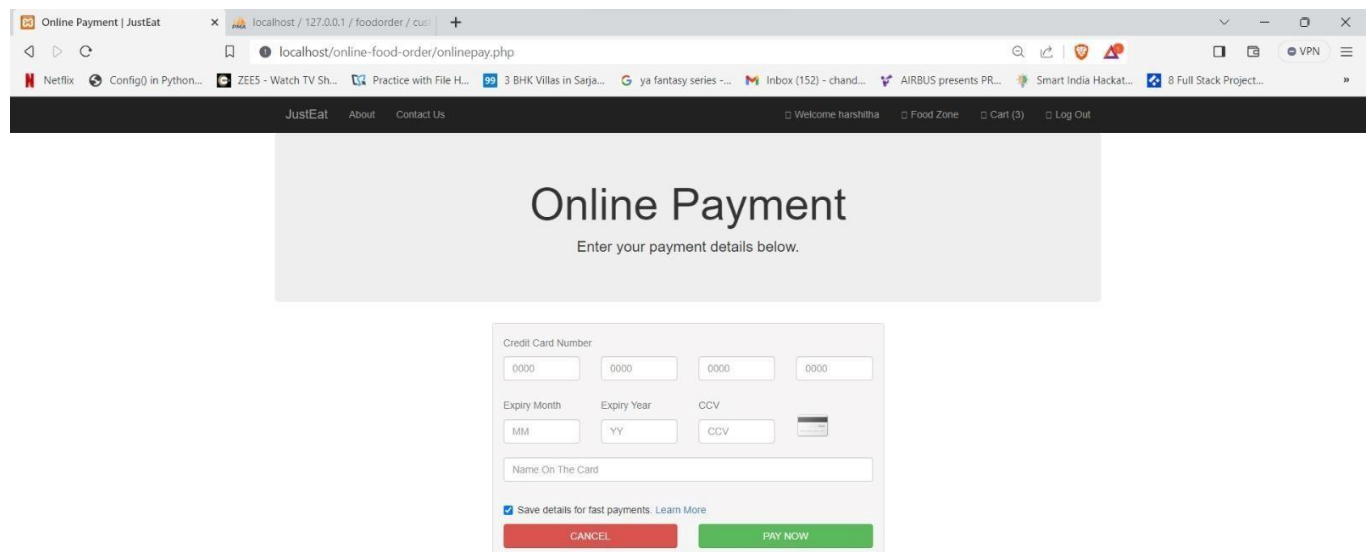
Online Payment | JustEat
localhost / 127.0.0.1 / foodorder / cus
localhost/online-food-order/onlinepay.php
VPN
Netflix   Config() in Python...   ZEE5 - Watch TV Sh...   Practice with File H...   3 BHK Villas in Sarja...   ya fantasy series -...   Inbox (152) - chand...   AIRBUS presents PR...   Smart India Hackat...   8 Full Stack Project...

JustEat   About   Contact Us
Welcome harshitha   Food Zone   Cart (3)   Log Out

Online Payment

Enter your payment details below.

Credit Card Number
0000   0000   0000   0000
Expiry Month   Expiry Year   CCV
MM   YY   CCV
Name On The Card
Save details for fast payments. Learn More
CANCEL   PAY NOW